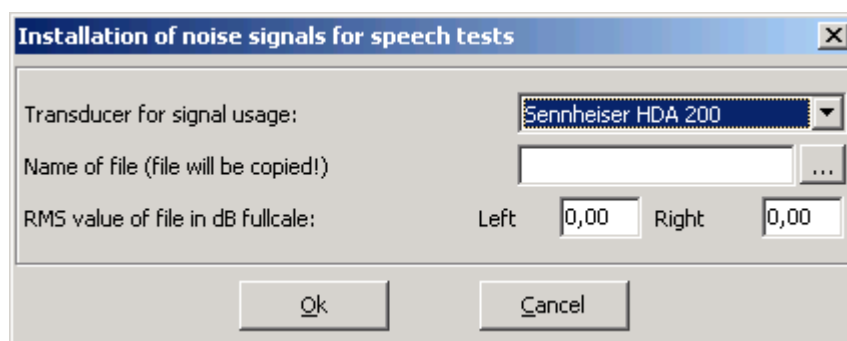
Installation of noise signals for speech tests

Transducer for signal usage: Sennheiser HDA 200

Name of file (file will be copied!) ...

RMS value of file in dB fullcale: Left 0,00 Right 0,00

Ok

Cancel